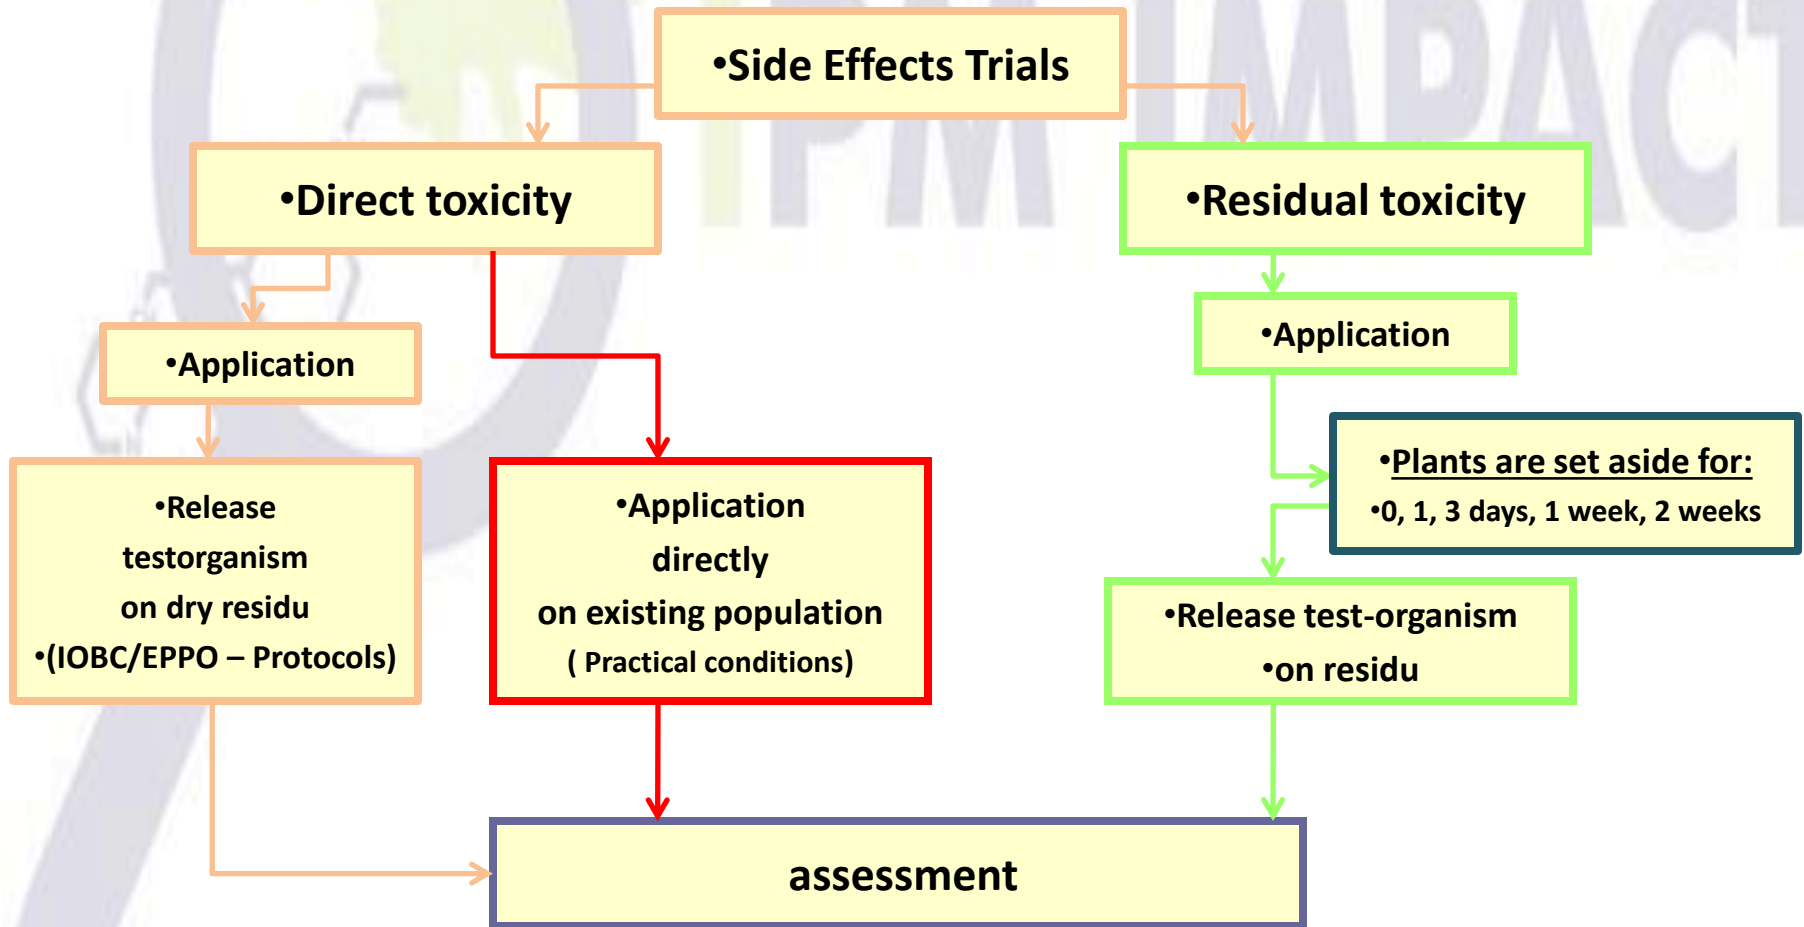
IPM IMPACT

•Side Effects Trials

•Direct toxicity

•Residual toxicity

•Application

•Release testorganism on dry residu •(IOBC/EPPO – Protocols)

•Application directly on existing population ( Practical conditions)

•Application

•Plants are set aside for: •0, 1, 3 days, 1 week, 2 weeks

•Release test-organism •on residu

assessment